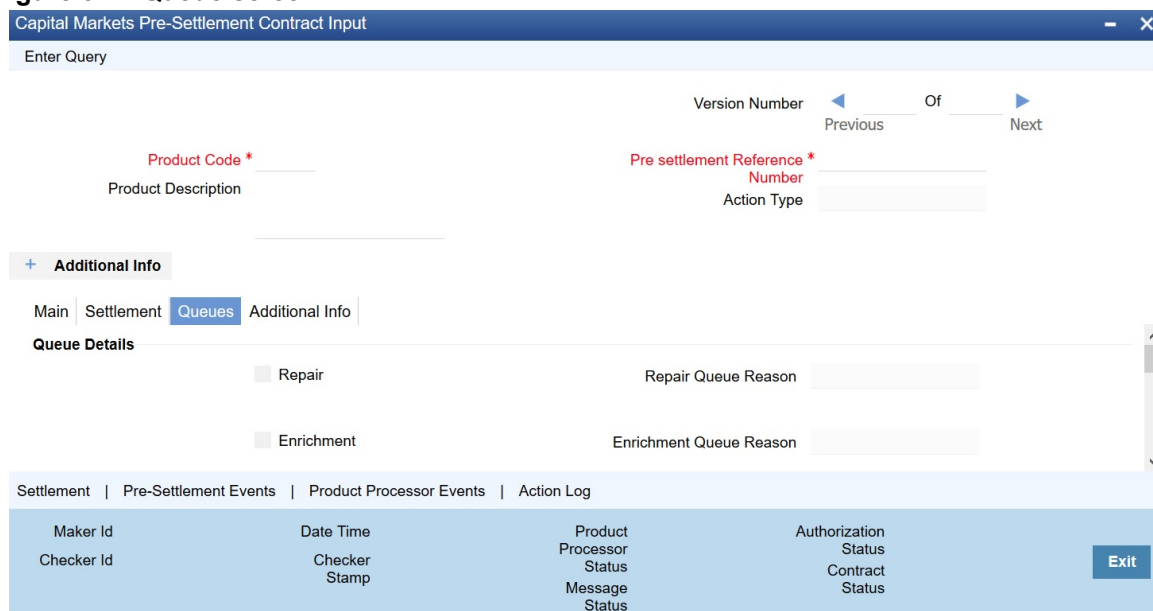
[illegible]

Capital Markets Pre-Settlement Contract Input

Enter Query

Version Number Of
Previous Next

Product Code *
Product Description

Pre settlement Reference * Number
Action Type

+ Additional Info

Main | Settlement | Queues | Additional Info

Queue Details

Repair
Repair Queue Reason

Enrichment
Enrichment Queue Reason

Settlement | Pre-Settlement Events | Product Processor Events | Action Log

Maker Id
Checker Id
Date Time
Checker Stamp
Product Processor Status
Message Status
Authorization Status
Contract Status

Exit